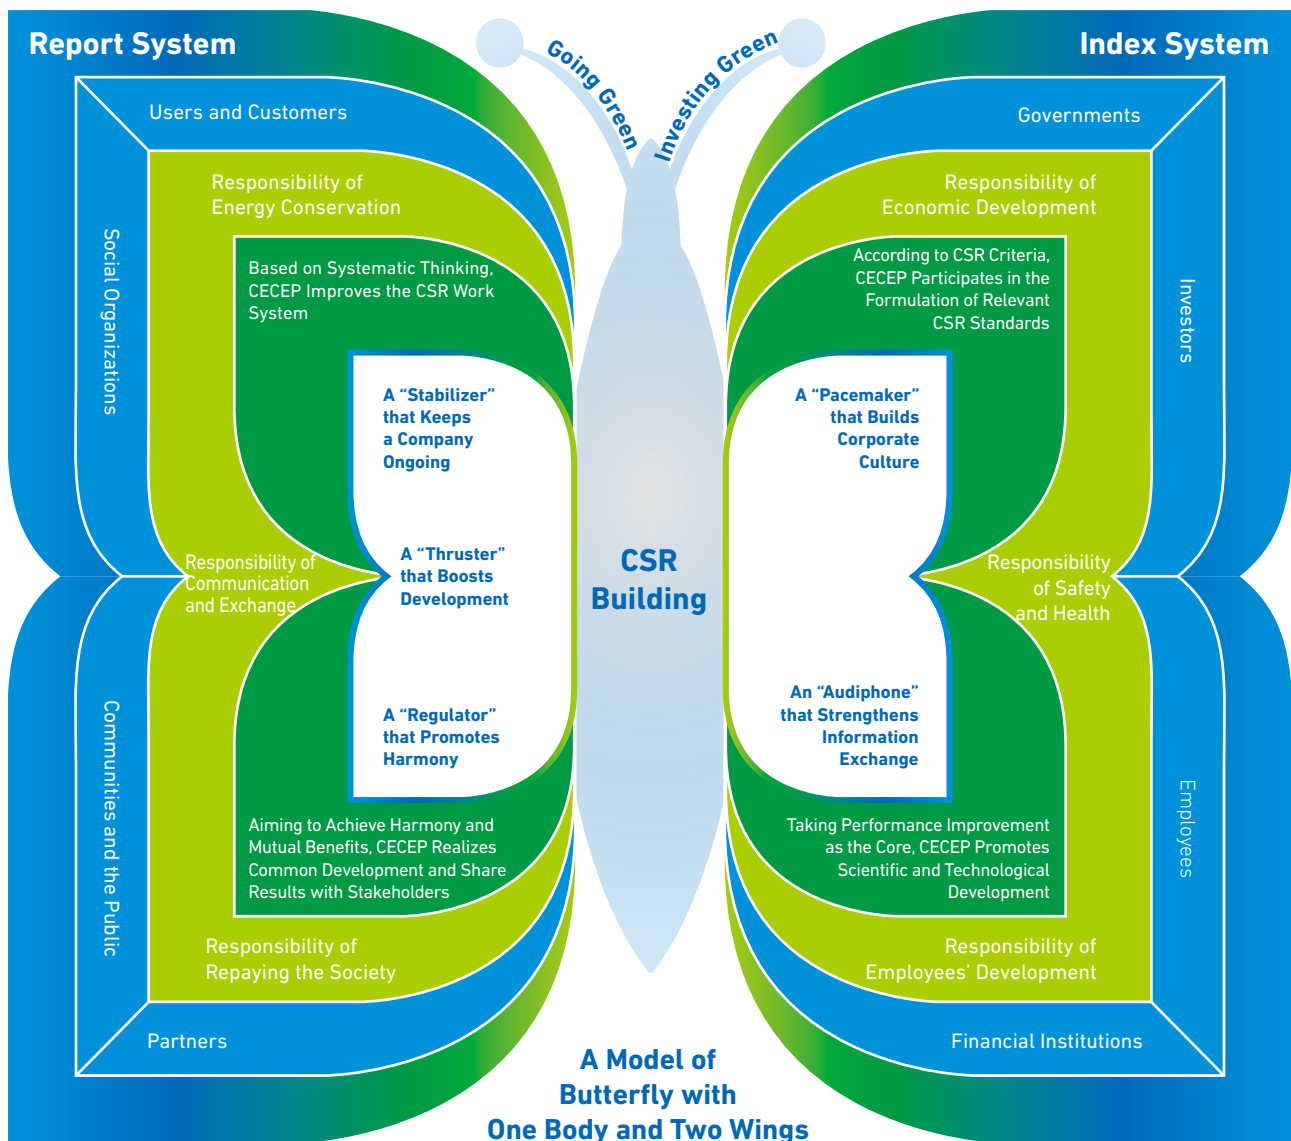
Report System

Going Green

Investing Green

Index System

Users and Customers

Governments

Social Organizations

Investors

Responsibility of Energy Conservation

Responsibility of Economic Development

Based on Systematic Thinking, CECEP Improves the CSR Work System

According to CSR Criteria, CECEP Participates in the Formulation of Relevant CSR Standards

A "Stabilizer" that Keeps a Company Ongoing

A "Pacemaker" that Builds Corporate Culture

A "Thruster" that Boosts Development

CSR Building

Responsibility of Communication and Exchange

Responsibility of Safety and Health

A "Regulator" that Promotes Harmony

An "Audiphone" that Strengthens Information Exchange

Communities and the Public

Employees

Aiming to Achieve Harmony and Mutual Benefits, CECEP Realizes Common Development and Share Results with Stakeholders

Taking Performance Improvement as the Core, CECEP Promotes Scientific and Technological Development

Responsibility of Repaying the Society

Responsibility of Employees' Development

Partners

Financial Institutions

A Model of Butterfly with One Body and Two Wings